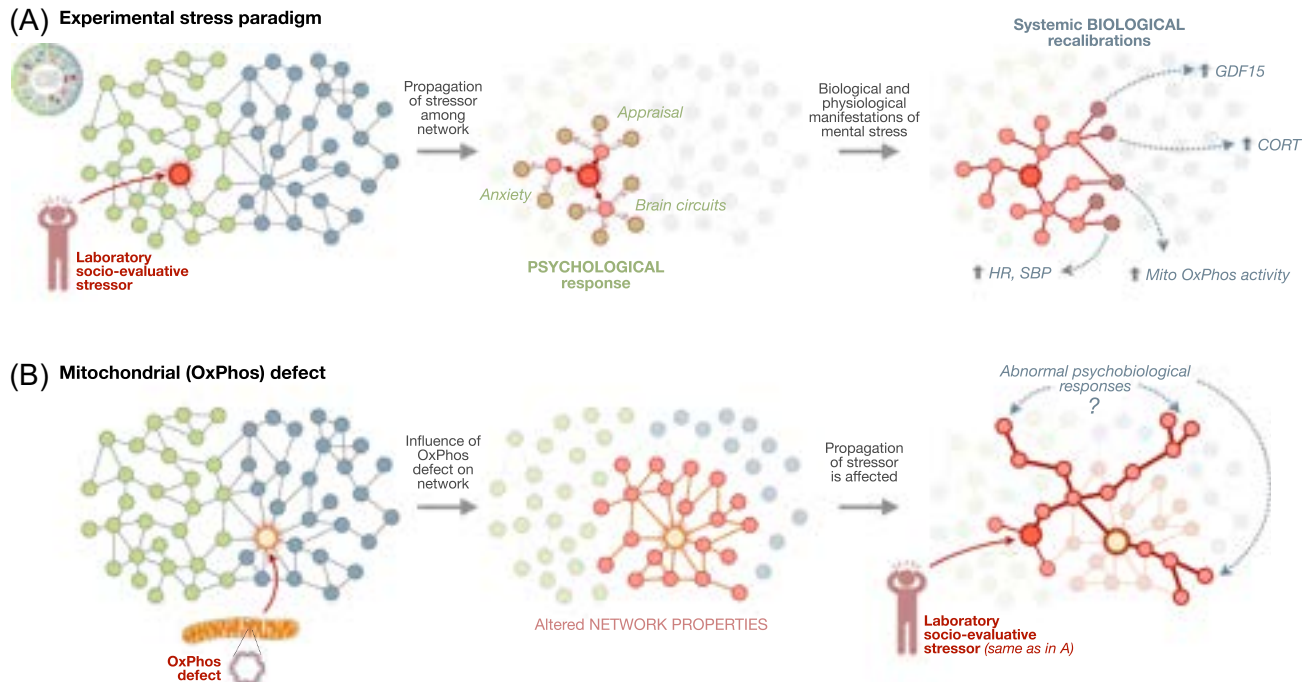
(A) Experimental stress paradigm

Laboratory socio-evaluative stressor

Propagation of stressor among network

Appraisal

Anxiety

Brain circuits

PSYCHOLOGICAL response

Biological and physiological manifestations of mental stress

Systemic BIOLOGICAL recalibrations

↑ GDF15

↑ CORT

↑ HR, SBP

↑ Mito OxPhos activity

(B) Mitochondrial (OxPhos) defect

OxPhos defect

Influence of OxPhos defect on network

Altered NETWORK PROPERTIES

Propagation of stressor is affected

Abnormal psychobiological responses

?

Laboratory socio-evaluative stressor (same as in A)